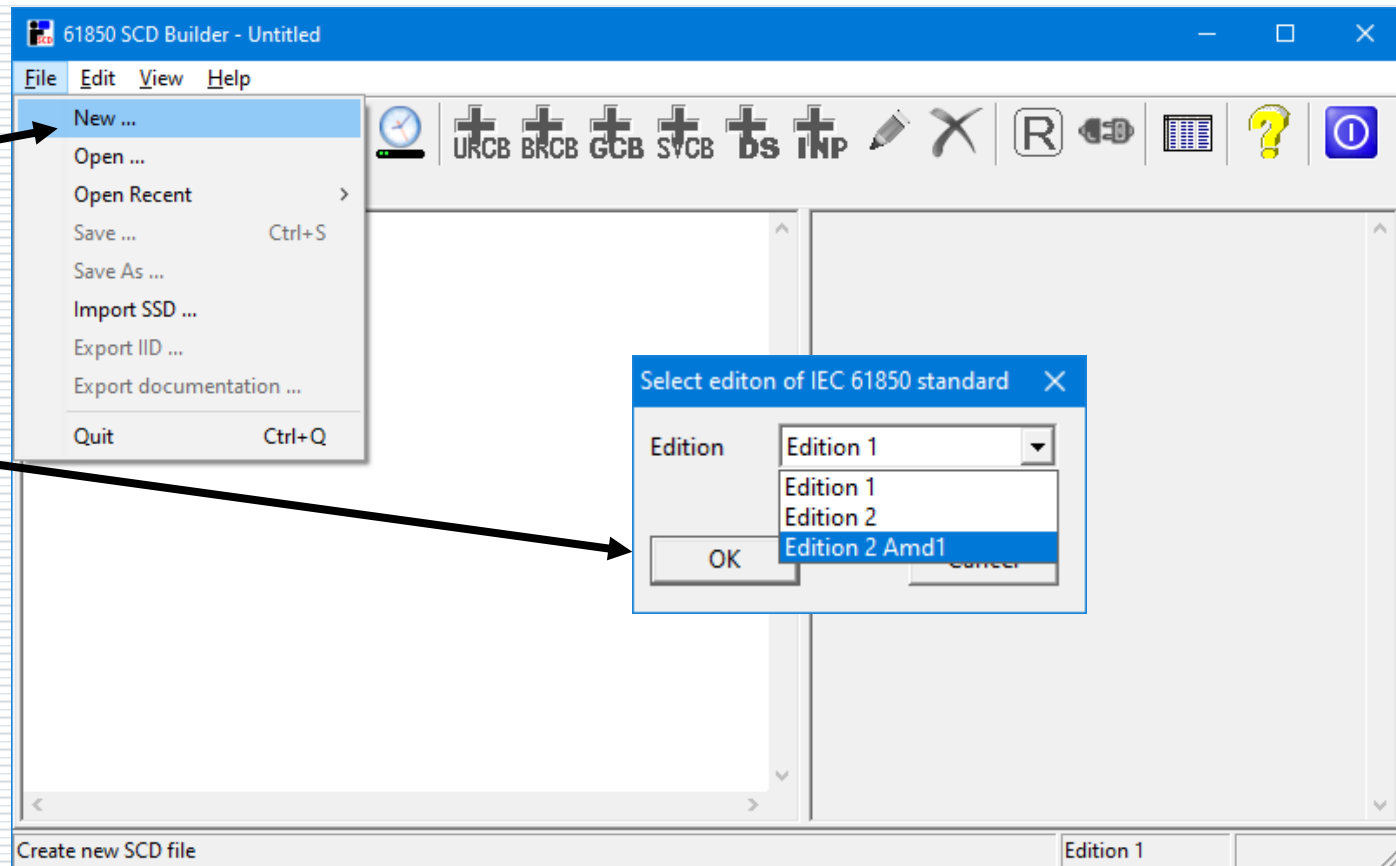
61850 SCD Builder - Untitled

File Edit View Help

New ...
Open ...
Open Recent
Save ... Ctrl+S
Save As ...
Import SSD ...
Export IID ...
Export documentation ...
Quit Ctrl+Q

URCB BRCB GCB SVCB DS INP

R

Select editon of IEC 61850 standard

Edition
Edition 1
Edition 1
Edition 2
Edition 2 Amd1

OK
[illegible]

Create new SCD file
Edition 1